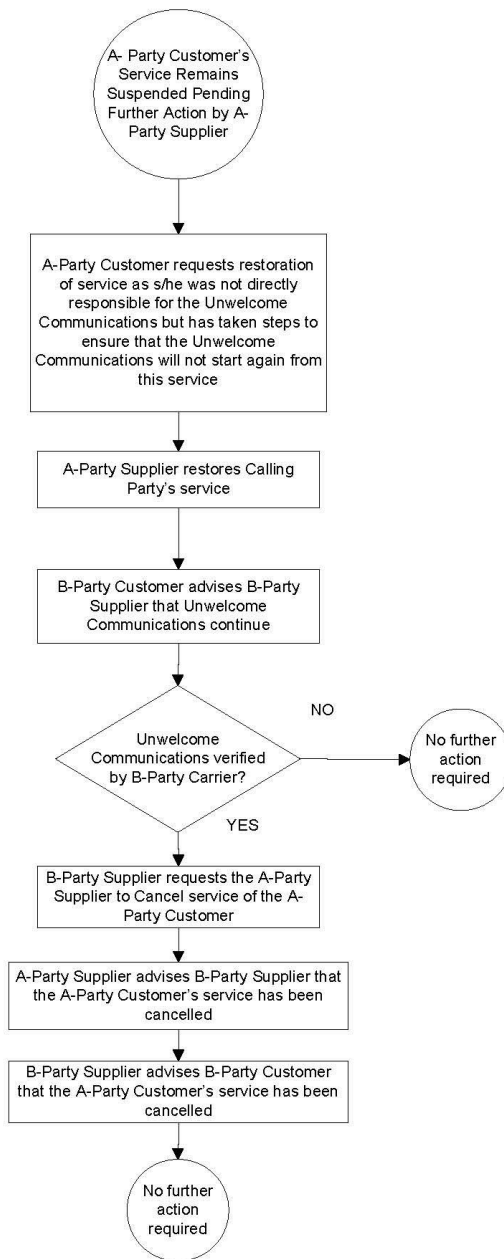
A- Party Customer's Service Remains Suspended Pending Further Action by A-Party Supplier

A-Party Customer requests restoration of service as s/he was not directly responsible for the Unwelcome Communications but has taken steps to ensure that the Unwelcome Communications will not start again from this service

A-Party Supplier restores Calling Party's service

B-Party Customer advises B-Party Supplier that Unwelcome Communications continue

Unwelcome Communications verified by B-Party Carrier?

NO

No further action required

YES

B-Party Supplier requests the A-Party Supplier to Cancel service of the A-Party Customer

A-Party Supplier advises B-Party Supplier that the A-Party Customer's service has been cancelled

B-Party Supplier advises B-Party Customer that the A-Party Customer's service has been cancelled

No further action required